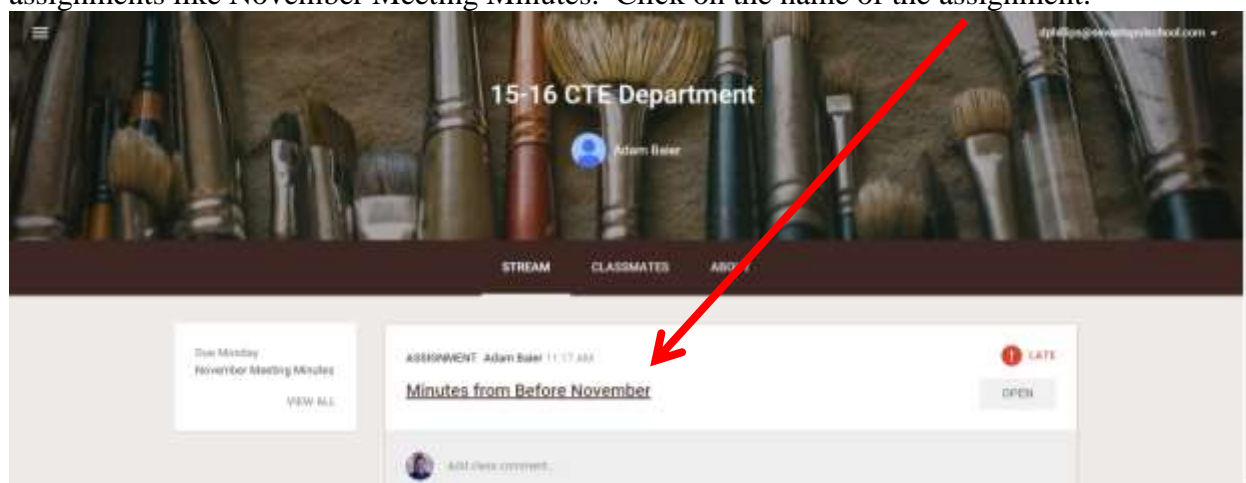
assignments like November Meeting Minutes. Click on the name of the assignment.

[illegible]

15-16 CTE Department

Adam Baier

STREAM CLASSMATES ABOUT

Due Monday
November Meeting Minutes

VIEW ALL

ASSIGNMENT Adam Baier 11:17 AM

LATE

Minutes from Before November

OPEN

Add class comment...